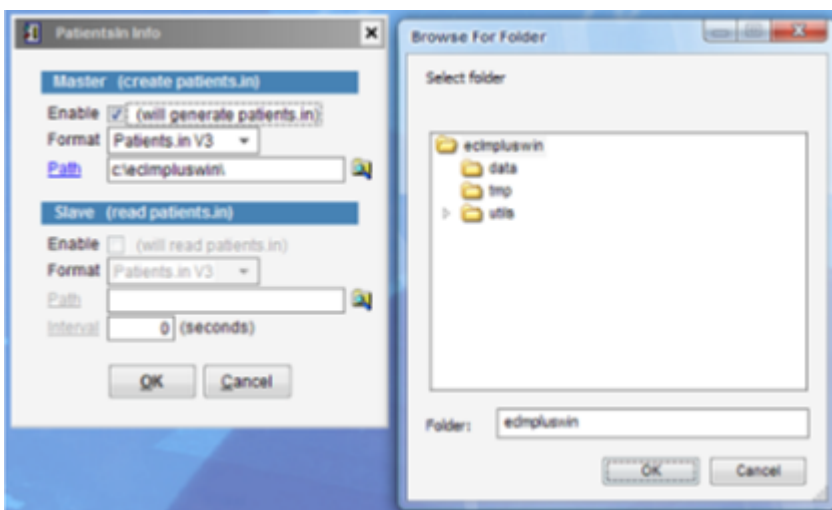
PatientsIn Info

Master (create patients.in)

Enable (will generate patients.in)

Format Patients.in V3

Path c:\eclmpluswin\

Slave (read patients.in)

Enable (will read patients.in)

Format Patients.in V3

Path

Interval 0 (seconds)

OK Cancel

Browse For Folder

Select folder

eclmpluswin
data
tmp
utils

Folder: eclmpluswin

OK Cancel